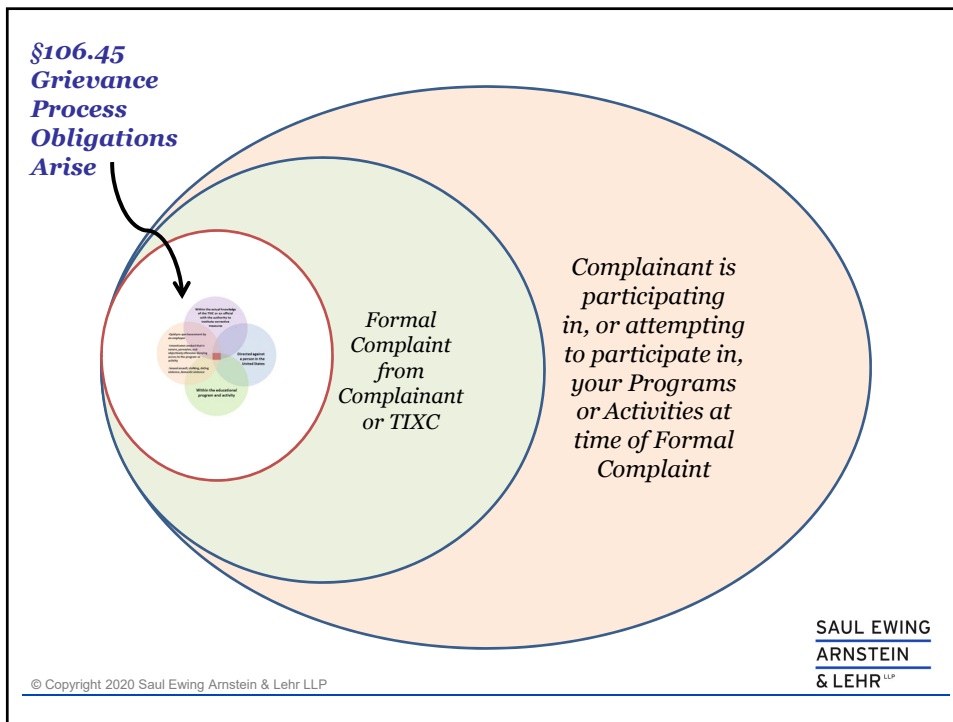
§106.45 Grievance Process Obligations Arise

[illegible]

Directed against a person in the United States

Within the educational program and activity

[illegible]

Formal Complaint from Complainant or TIXC

Complainant is participating in, or attempting to participate in, your Programs or Activities at time of Formal Complaint

© Copyright 2020 Saul Ewing Arnstein & Lehr LLP

SAUL EWING ARNSTEIN & LEHR LLP